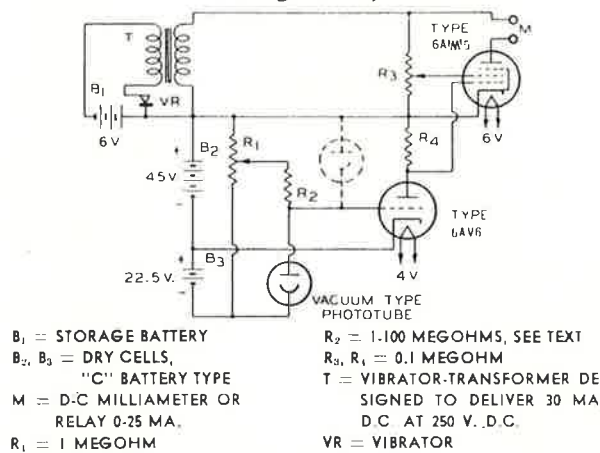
T
B1
VR
6 V
TYPE 6AM'5
M
R3
6 V
B2
R1
4.5 V
R4
R2
TYPE 6AV6
B3
22.5 V.
4 V
VACUUM TYPE PHOTOTUBE

$B_1$ = STORAGE BATTERY
$B_2$, $B_3$ = DRY CELLS, "C" BATTERY TYPE
M = D-C MILLIAMETER OR RELAY 0-25 MA.
$R_1$ = 1 MEGOHM

$R_2$ = 1-100 MEGOHMS, SEE TEXT
$R_3$, $R_4$ = 0.1 MEGOHM
T = VIBRATOR-TRANSFORMER DESIGNED TO DELIVER 30 MA D.C. AT 250 V. D.C.
VR = VIBRATOR